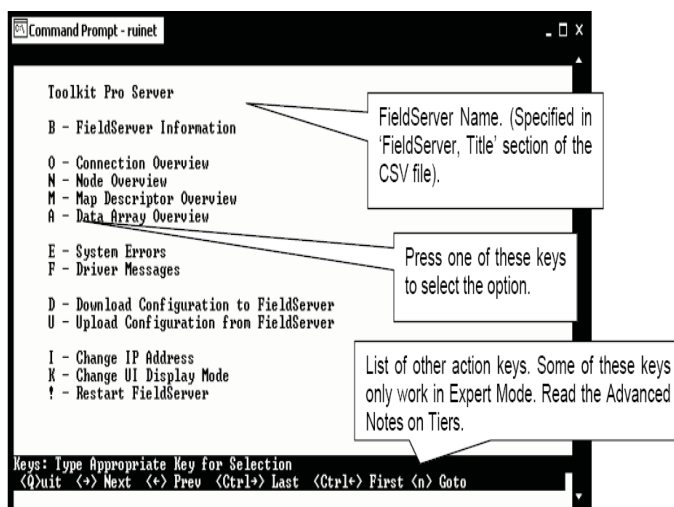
Command Prompt - ruinet

Toolkit Pro Server

B - FieldServer Information

O - Connection Overview
N - Node Overview
M - Map Descriptor Overview
A - Data Array Overview

E - System Errors
F - Driver Messages

D - Download Configuration to FieldServer
U - Upload Configuration from FieldServer

I - Change IP Address
K - Change UI Display Mode
! - Restart FieldServer

FieldServer Name. (Specified in 'FieldServer, Title' section of the CSV file).

Press one of these keys to select the option.

List of other action keys. Some of these keys only work in Expert Mode. Read the Advanced Notes on Tiers.

Keys: Type Appropriate Key for Selection
<Q>uit <→> Next <←> Prev <Ctrl→> Last <Ctrl←> First <n> Goto